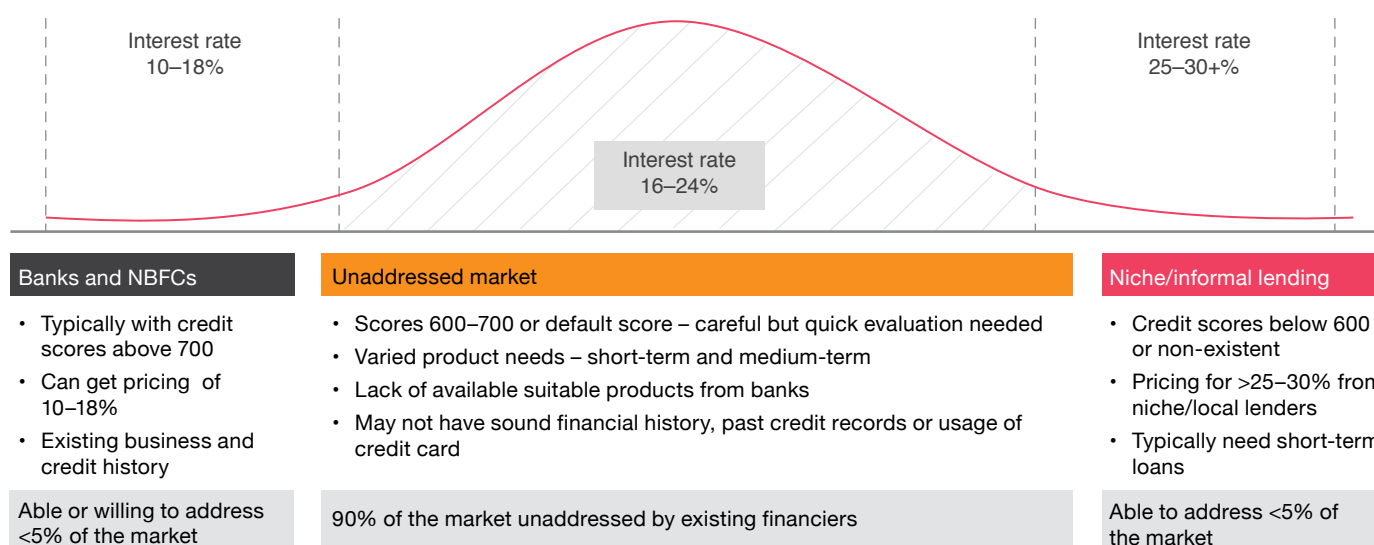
Interest rate
10–18%

Interest rate
16–24%

Interest rate
25–30+%

Banks and NBFCs

• Typically with credit scores above 700
• Can get pricing of 10–18%
• Existing business and credit history

Able or willing to address <5% of the market

Unaddressed market

• Scores 600–700 or default score – careful but quick evaluation needed
• Varied product needs – short-term and medium-term
• Lack of available suitable products from banks
• May not have sound financial history, past credit records or usage of credit card

90% of the market unaddressed by existing financiers

Niche/informal lending

• Credit scores below 600 or non-existent
• Pricing for >25–30% fron niche/local lenders
• Typically need short-term loans

Able to address <5% of the market